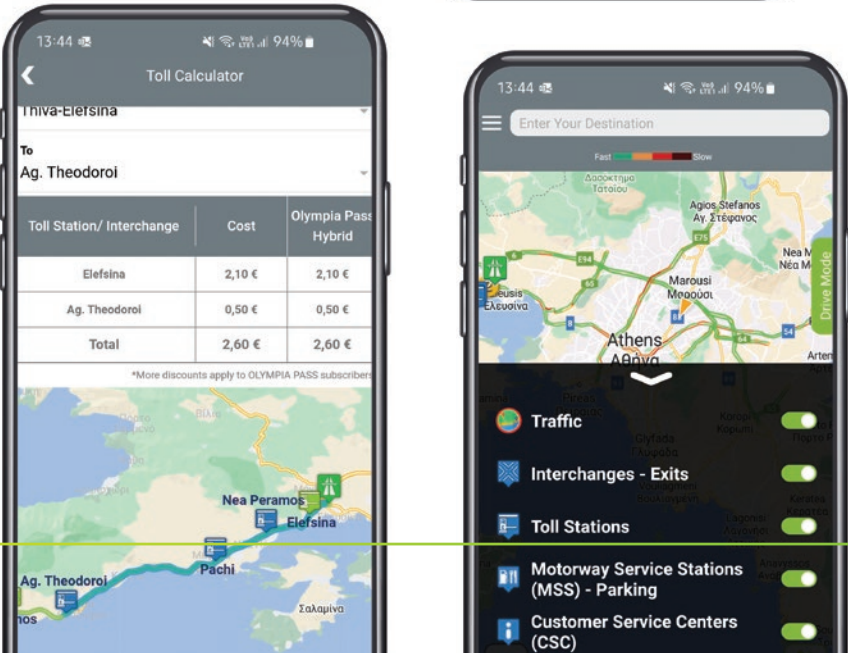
13:44 94%

Toll Calculator

Thiva-Elefsina

To
Ag. Theodoroi

| Toll Station/ Interchange | Cost | Olympia Pass Hybrid |
|---|---|---|
| Elefsina | 2,10 € | 2,10 € |
| Ag. Theodoroi | 0,50 € | 0,50 € |
| Total | 2,60 € | 2,60 € |

*More discounts apply to OLYMPIA PASS subscribers

Nea Peramos
Elefsina
Pachi
Ag. Theodoroi
Σαλαμίνα

13:44 94%

Enter Your Destination

Fast Slow

Agios Stefanos
Αγ. Στέφανος
Marousi
Μαρούσι
Athens
Αθήνα
Drive Mode

Traffic
Interchanges - Exits
Toll Stations
Motorway Service Stations (MSS) - Parking
Customer Service Centers (CSC)